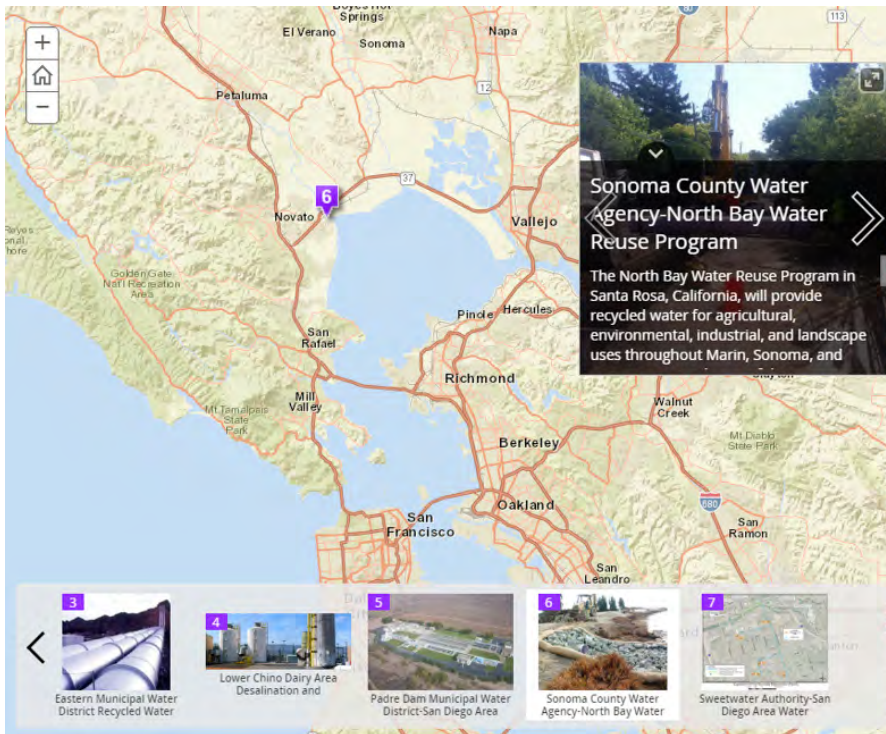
Boyes Hot Springs
El Verano
Sonoma
Napa
80
113
12
Petaluma
+
−
6
37
Novato
Vallejo
Reyes onal hore
Golden Gate National Recreation Area
Pinole
Hercules
San Rafael
Richmond
Mill Valley
Mt Tamalpais State Park
Walnut Creek
Berkeley
Mt Diablo State Park
Oakland
680
880
San Francisco
San Ramon
San Leandro

Sonoma County Water Agency-North Bay Water Reuse Program

The North Bay Water Reuse Program in Santa Rosa, California, will provide recycled water for agricultural, environmental, industrial, and landscape uses throughout Marin, Sonoma, and

3
Eastern Municipal Water District Recycled Water
4
Lower Chino Dairy Area Desalination and
5
Padre Dam Municipal Water District-San Diego Area
6
Sonoma County Water Agency-North Bay Water
7
Sweetwater Authority-San Diego Area Water